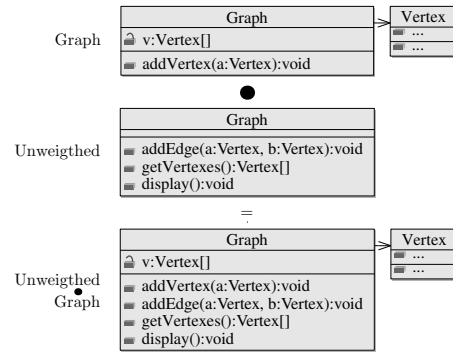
Graph

Graph
v:Vertex[]
addVertex(a:Vertex):void

Vertex
...
...

Unweigthed

Graph
addEdge(a:Vertex, b:Vertex):void
getVertexes():Vertex[]
display():void

=

Unweigthed Graph

Graph
v:Vertex[]
addVertex(a:Vertex):void
addEdge(a:Vertex, b:Vertex):void
getVertexes():Vertex[]
display():void

Vertex
...
...